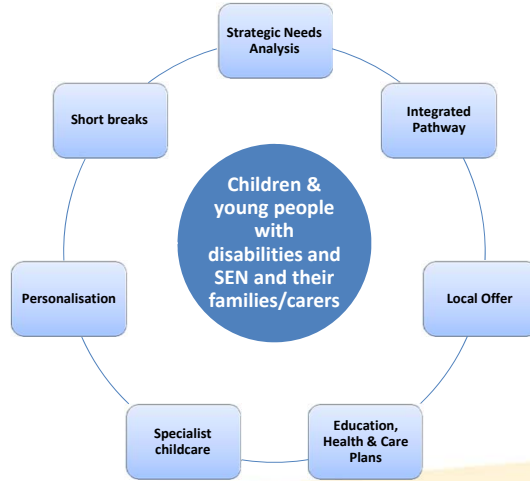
Strategic Needs Analysis

Integrated Pathway

Local Offer

Education, Health & Care Plans

Specialist childcare

Personalisation

Short breaks

Children & young people with disabilities and SEN and their families/carers